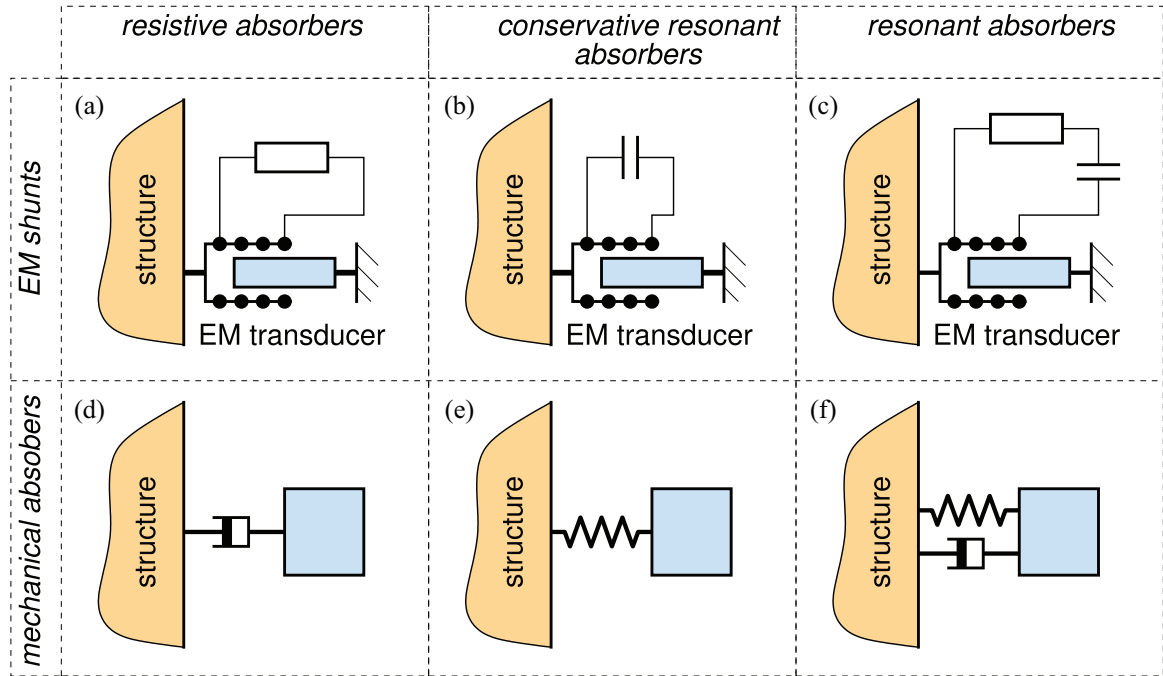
|  | resistive absorbers | conservative resonant absorbers | resonant absorbers |
|---|---|---|---|
| EM shunts | (a) structure EM transducer | (b) structure EM transducer | (c) structure EM transducer |
| mechanical absobers | (d) structure | (e) structure | (f) structure |